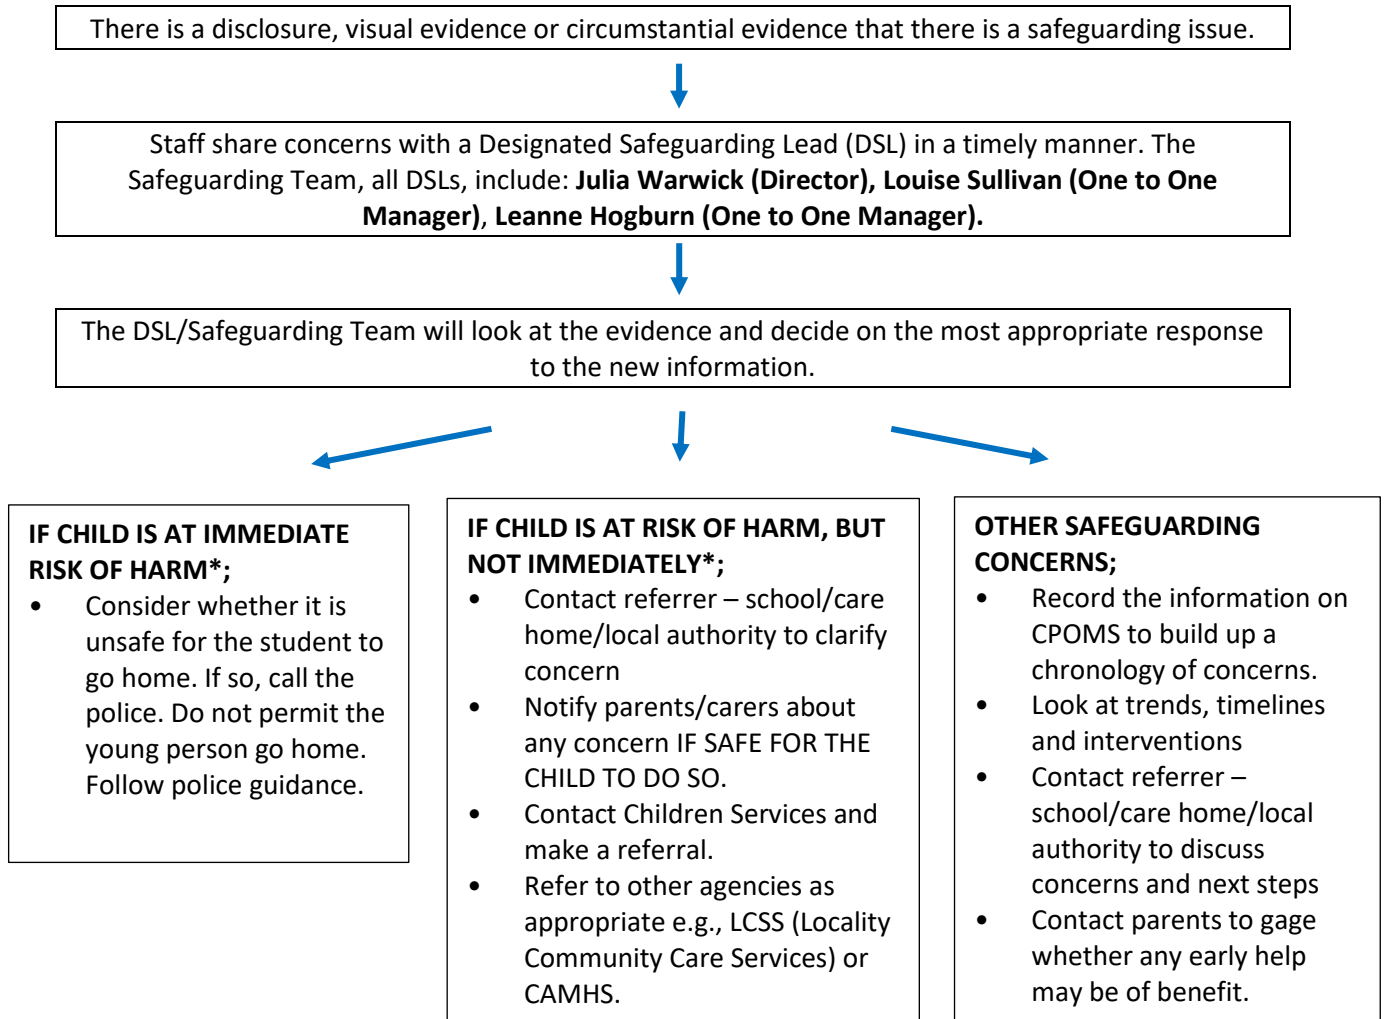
There is a disclosure, visual evidence or circumstantial evidence that there is a safeguarding issue.

Staff share concerns with a Designated Safeguarding Lead (DSL) in a timely manner. The Safeguarding Team, all DSLs, include: **Julia Warwick (Director), Louise Sullivan (One to One Manager)**, **Leanne Hogburn (One to One Manager).**

The DSL/Safeguarding Team will look at the evidence and decide on the most appropriate response to the new information.

**IF CHILD IS AT IMMEDIATE RISK OF HARM*;**
- Consider whether it is unsafe for the student to go home. If so, call the police. Do not permit the young person go home. Follow police guidance.

**IF CHILD IS AT RISK OF HARM, BUT NOT IMMEDIATELY*;**
- Contact referrer – school/care home/local authority to clarify concern
- Notify parents/carers about any concern IF SAFE FOR THE CHILD TO DO SO.
- Contact Children Services and make a referral.
- Refer to other agencies as appropriate e.g., LCSS (Locality Community Care Services) or CAMHS.

**OTHER SAFEGUARDING CONCERNS;**
- Record the information on CPOMS to build up a chronology of concerns.
- Look at trends, timelines and interventions
- Contact referrer – school/care home/local authority to discuss concerns and next steps
- Contact parents to gage whether any early help may be of benefit.